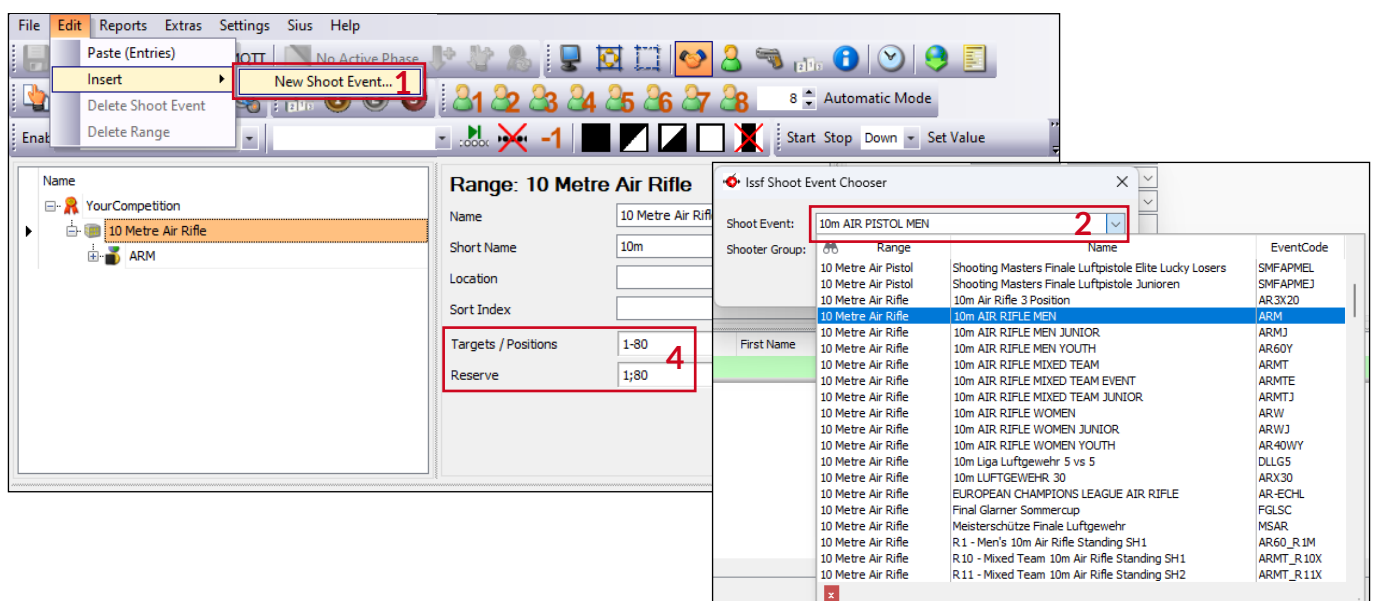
File Edit Reports Extras Settings Sius Help

Paste (Entries)
Insert
Delete Shoot Event
Delete Range

New Shoot Event... 1

MOTT No Active Phase

1 2 3 4 5 6 7 8

8 Automatic Mode

Enab

-1

Start Stop Down Set Value

Name
YourCompetition
10 Metre Air Rifle
ARM

Range: 10 Metre Air Rifle

Name 10 Metre Air Rifl
Short Name 10m
Location
Sort Index
Targets / Positions 1-80
Reserve 1;80
4

First Name

Issf Shoot Event Chooser

Shoot Event: 10m AIR PISTOL MEN 2
Shooter Group:

| Range | Name | EventCode |
|---|---|---|
| 10 Metre Air Pistol | Shooting Masters Finale Luftpistole Elite Lucky Losers | SMFAPMEL |
| 10 Metre Air Pistol | Shooting Masters Finale Luftpistole Junioren | SMFAPMEJ |
| 10 Metre Air Rifle | 10m Air Rifle 3 Position | AR3X20 |
| 10 Metre Air Rifle | 10m AIR RIFLE MEN | ARM |
| 10 Metre Air Rifle | 10m AIR RIFLE MEN JUNIOR | ARMJ |
| 10 Metre Air Rifle | 10m AIR RIFLE MEN YOUTH | AR60Y |
| 10 Metre Air Rifle | 10m AIR RIFLE MIXED TEAM | ARMT |
| 10 Metre Air Rifle | 10m AIR RIFLE MIXED TEAM EVENT | ARMTE |
| 10 Metre Air Rifle | 10m AIR RIFLE MIXED TEAM JUNIOR | ARMTJ |
| 10 Metre Air Rifle | 10m AIR RIFLE WOMEN | ARW |
| 10 Metre Air Rifle | 10m AIR RIFLE WOMEN JUNIOR | ARWJ |
| 10 Metre Air Rifle | 10m AIR RIFLE WOMEN YOUTH | AR40WY |
| 10 Metre Air Rifle | 10m Liga Luftgewehr 5 vs 5 | DLLG5 |
| 10 Metre Air Rifle | 10m LUFTGEWEHR 30 | ARX30 |
| 10 Metre Air Rifle | EUROPEAN CHAMPIONS LEAGUE AIR RIFLE | AR-ECHL |
| 10 Metre Air Rifle | Final Glarner Sommercup | FGLSC |
| 10 Metre Air Rifle | Meisterschütze Finale Luftgewehr | MSAR |
| 10 Metre Air Rifle | R1 - Men's 10m Air Rifle Standing SH1 | AR60_R1M |
| 10 Metre Air Rifle | R10 - Mixed Team 10m Air Rifle Standing SH1 | ARMT_R10X |
| 10 Metre Air Rifle | R11 - Mixed Team 10m Air Rifle Standing SH2 | ARMT_R11X |